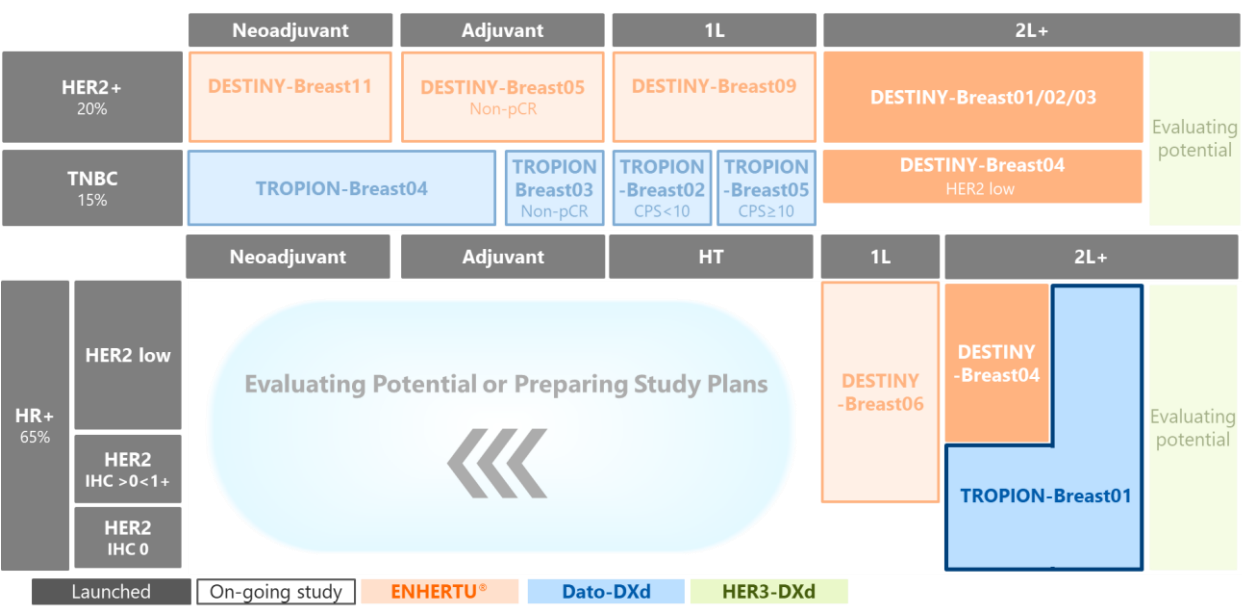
| | Neoadjuvant | Adjuvant | 1L | | 2L+ | |
|---|---|---|---|---|---|---|
| HER2+ 20% | DESTINY-Breast11 | DESTINY-Breast05 Non-pCR | DESTINY-Breast09 | | DESTINY-Breast01/02/03 | Evaluating potential |
| TNBC 15% | TROPION-Breast04 | TROPION Breast03 Non-pCR | TROPION -Breast02 CPS<10 | TROPION -Breast05 CPS≥10 | DESTINY-Breast04 HER2 low | |

| | | Neoadjuvant | Adjuvant | HT | 1L | 2L+ | |
|---|---|---|---|---|---|---|---|
| HR+ 65% | HER2 low | Evaluating Potential or Preparing Study Plans | | | DESTINY -Breast06 | DESTINY -Breast04 | Evaluating potential |
| | HER2 IHC >0<1+ | | | | | TROPION-Breast01 | |
| | HER2 IHC 0 | | | | | | |

Launched | On-going study | ENHERTU® | Dato-DXd | HER3-DXd